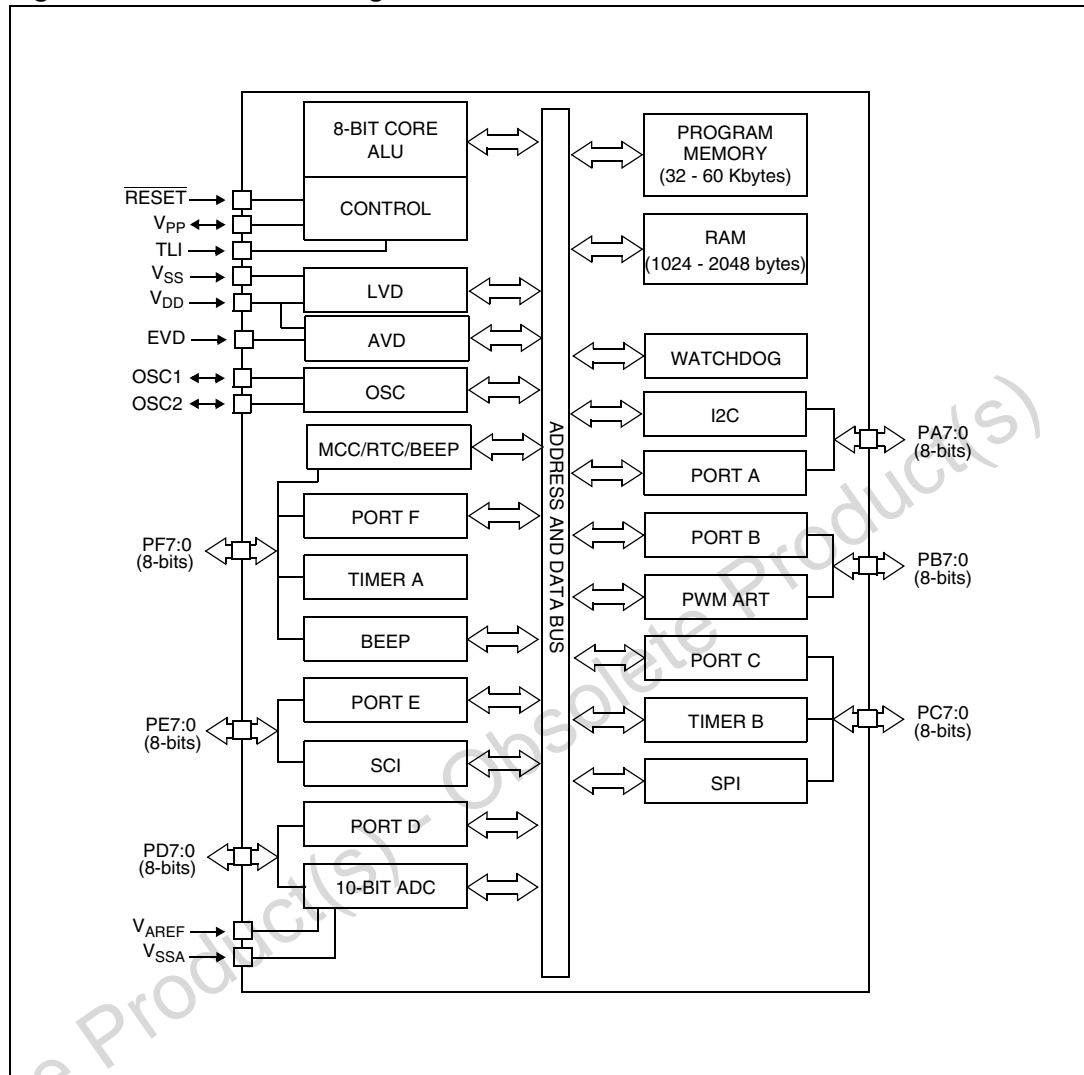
8-BIT CORE ALU

CONTROL

PROGRAM MEMORY (32 - 60 Kbytes)

RAM (1024 - 2048 bytes)

$\overline{RESET}$
$V_{PP}$
TLI
$V_{SS}$
$V_{DD}$
EVD
OSC1
OSC2

LVD
AVD
OSC
MCC/RTC/BEEP
PORT F
TIMER A
BEEP
PORT E
SCI
PORT D
10-BIT ADC

PF7:0 (8-bits)
PE7:0 (8-bits)
PD7:0 (8-bits)
$V_{AREF}$
$V_{SSA}$

ADDRESS AND DATA BUS

WATCHDOG
I2C
PORT A
PORT B
PWM ART
PORT C
TIMER B
SPI

PA7:0 (8-bits)
PB7:0 (8-bits)
PC7:0 (8-bits)

Obsolete Product(s) - Obsolete Product(s)